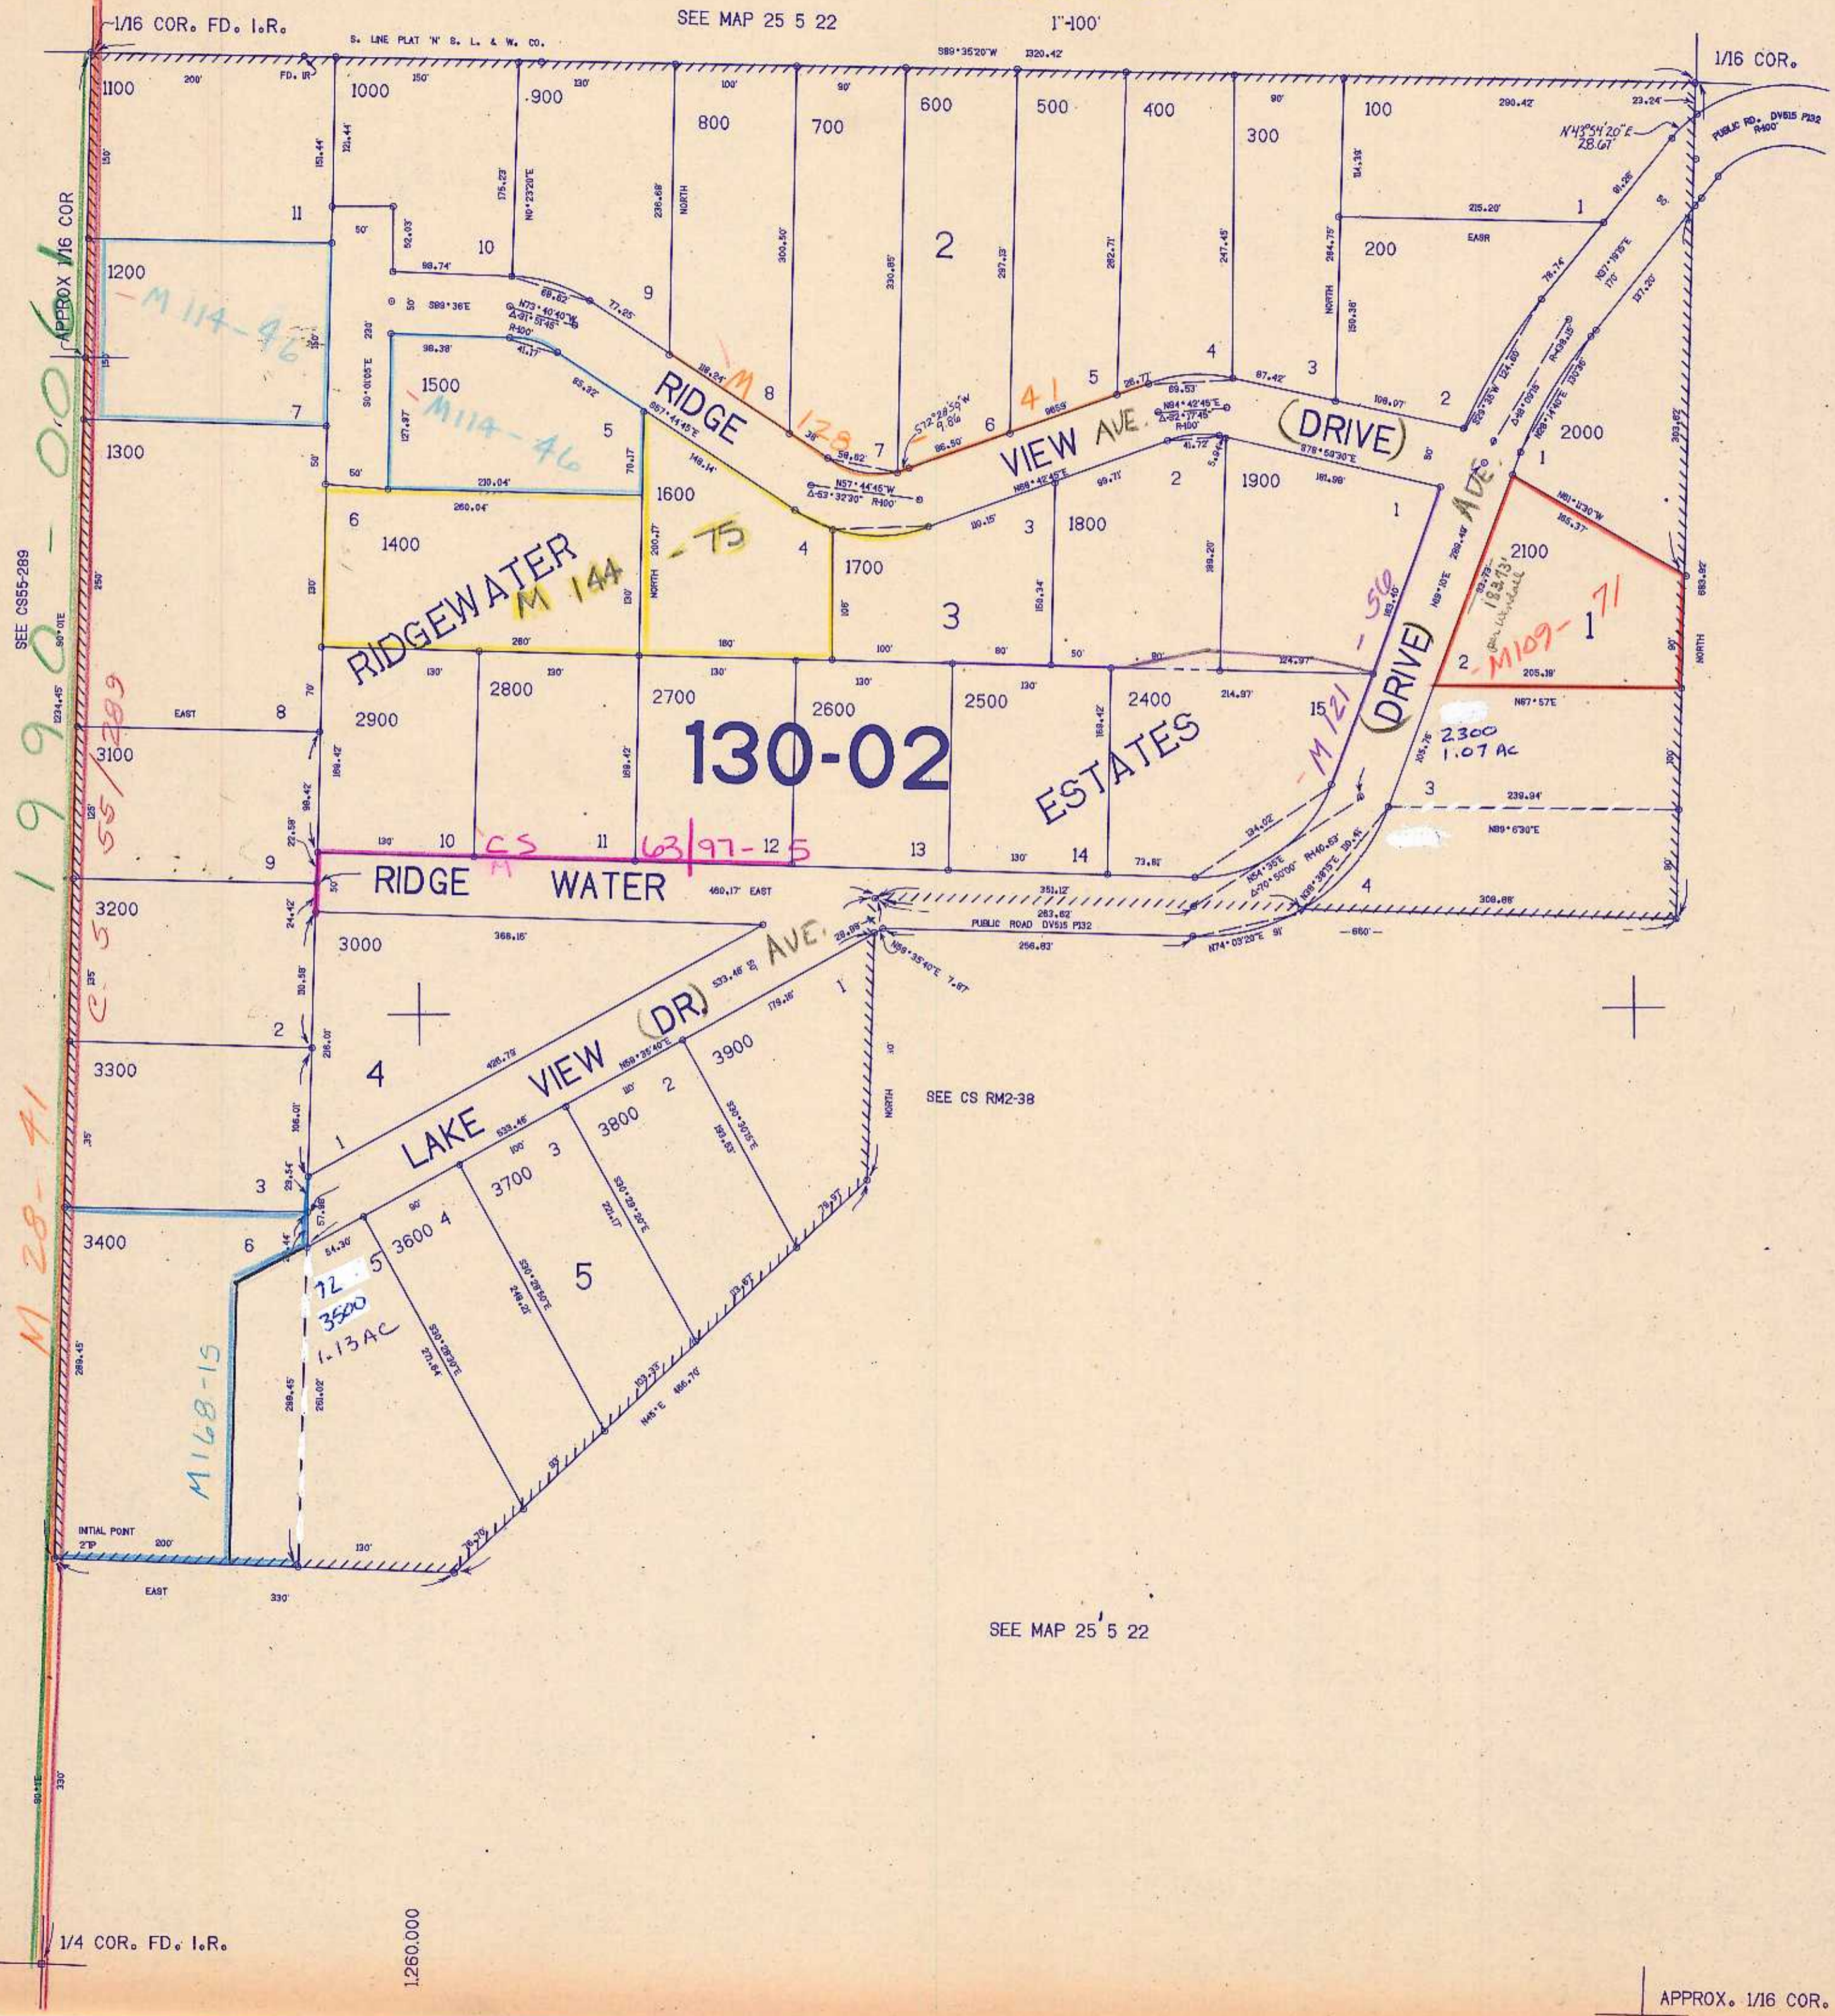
1/16 COR. FD. I.R.
SEE MAP 25 5 22
1"=100'
S. LINE PLAT 'N' S. L. & W. CO.
S89°35'20"W 1320.42'
1/16 COR.
1100 200' FD. IR 150' 130' 100' 90'
1000
900
800
700
600
500
400
300
100
290.42'
23.24'
N43°54'20"E 28.67'
PUBLIC RD. DV515 P132 R400'
APPROX 1/16 COR
150'
151.44'
121.44'
175.23'
N0°23'20"E
236.68'
NORTH
300.50'
330.85'
297.13'
282.71'
247.45'
NORTH
284.75'
114.39'
11
10
2
215.20'
1
91.26'
EASR
200
1200
M 114-46
50'
52.03'
98.74'
69.82'
77.25'
9
N73°40'40"W
Δ-31°51'45"
R-100'
S89°36'E
232'
S0°01'05"E
98.38'
41.17'
150'
1500
M114-46
127.87'
65.32'
5
7
S67°44'45"E
RIDGE
118.24'
M 128
8
38'
59.82'
7
S72°28'59"W 9.86
86.50'
6
41
98.59'
5
26.71'
4
69.53'
N84°42'45"E
Δ-32°17'45"
R-100'
87.42'
3
108.07'
2
159.38'
NORTH
78.74'
N17°19'15"E
170'
137.20'
S29°35'W 124.60'
Δ-48°09'15"
R-438.15'
N28°14'10"E 130.36'
393.62'
2000
1300
50'
50'
210.04'
70.17'
148.14'
1600
N57°44'45"W
Δ-53°32'30"
R-100'
VIEW AVE.
N68°42'45"E
41.72'
5.94'
(DRIVE)
S78°59'30"E
181.98'
1900
1
90'
1
N81°11'30"W
165.37'
2100
6
1400
260.04'
RIDGEWATER
M 144-75
200.17
NORTH
4
1700
110.15'
3
99.71'
1800
2
189.20'
1
288.48'
N9°10'E
83.79'
183.73'
per Wendell
M109-71
1
693.92'
NORTH
3
159.34'
130'
130'
280'
180'
106'
100'
80'
50'
80'
124.97'
183.40'
M121-56
(DRIVE)
AVE.
2
205.19'
90'
N67°57'E
SEE CS55-289
1234.45
250'
S0°01'E
1990-006
C 55/289
M 28-41
EAST
8
70'
2900
130'
2800
130'
2700
130'
2600
130'
2500
130'
2400
214.97'
15
2300
1.07 AC
105.76'
130-02
ESTATES
188.42'
188.42'
168.42'
3100
98.42'
125'
22.59'
9
130'
10
CS M 63/97-12 5
11
12
13
130'
14
73.81'
134.02'
N54°35'E
Δ-70°50'00" R-140.63'
N39°39'15"E 101.41'
3
239.94'
N89°6'30"E
3200
50'
RIDGE WATER
460.17' EAST
351.12'
263.62'
PUBLIC ROAD DV515 P132
256.83'
N74°03'20"E 91'
4
309.66'
660'
24.42'
3000
368.16'
28.06'
N59°35'40"E 7.97
135'
30.58'
2
4
216.01'
LAKE VIEW (DR) AVE.
533.46'
179.16'
1
426.79'
N59°35'40"E
3900
3300
156.01'
1
110'
2
539.46'
3800
100'
3
3700
S30°29'20"E
35'
NORTH
SEE CS RM2-38
3
29.54'
57.38'
90'
3600 4
5
54.30'
3400
6
14.44'
5
72
3500
1.13AC
M168-15
289.45'
289.45'
261.02'
271.64'
S30°29'20"E
249.21'
S30°29'50"E
103.33'
N45°E 466.70'
79.97'
93'
78.70'
INITIAL POINT
2"IP
200'
130'
EAST
330'
SEE MAP 25 5 22
330'
S0°1'E
1/4 COR. FD. I.R.
1,260,000
APPROX. 1/16 COR.